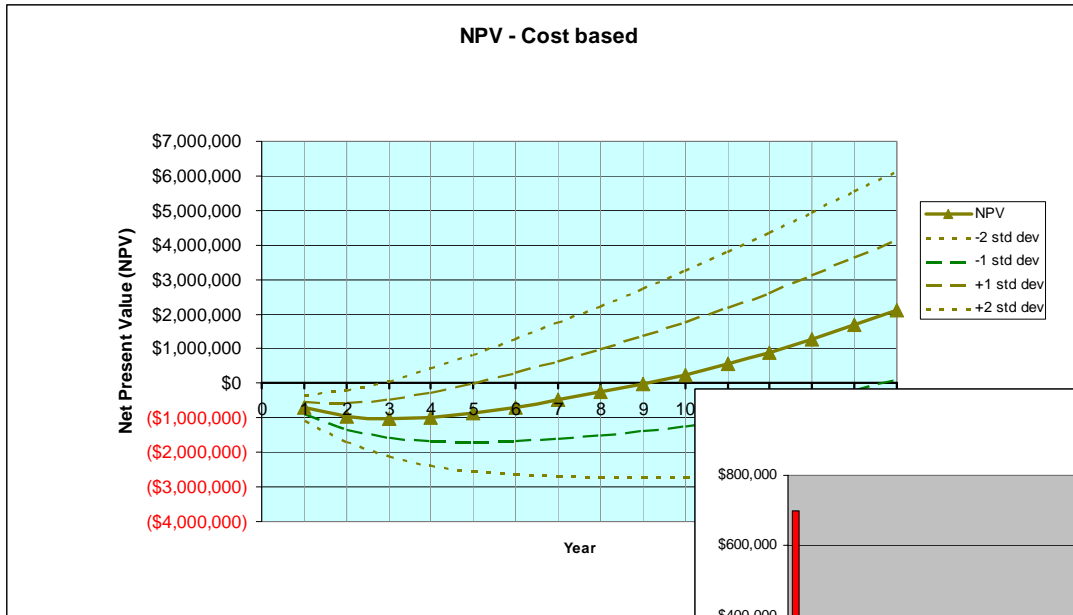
NPV - Cost based

$7,000,000
$6,000,000
$5,000,000
$4,000,000
$3,000,000
$2,000,000
$1,000,000
$0
($1,000,000)
($2,000,000)
($3,000,000)
($4,000,000)

Net Present Value (NPV)

0 1 2 3 4 5 6 7 8 9 10

Year

NPV
-2 std dev
-1 std dev
+1 std dev
+2 std dev

$800,000
$600,000
$400,000